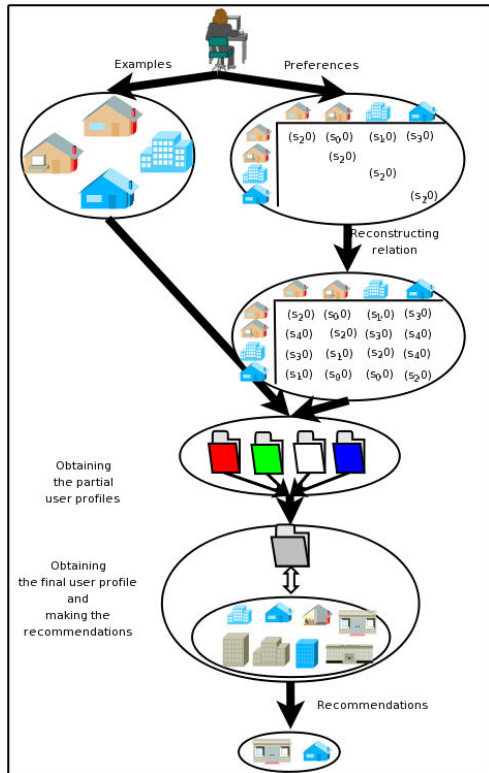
Examples

Preferences

$(s_2 0)$ $(s_0 0)$ $(s_1 0)$ $(s_3 0)$
$(s_2 0)$
$(s_2 0)$
$(s_2 0)$

Reconstructing relation

| $(s_2 0)$ | $(s_0 0)$ | $(s_1 0)$ | $(s_3 0)$ |
|---|---|---|---|
| $(s_4 0)$ | $(s_2 0)$ | $(s_3 0)$ | $(s_4 0)$ |
| $(s_3 0)$ | $(s_1 0)$ | $(s_2 0)$ | $(s_4 0)$ |
| $(s_1 0)$ | $(s_0 0)$ | $(s_0 0)$ | $(s_2 0)$ |

Obtaining the partial user profiles

Obtaining the final user profile and making the recommendations

Recommendations